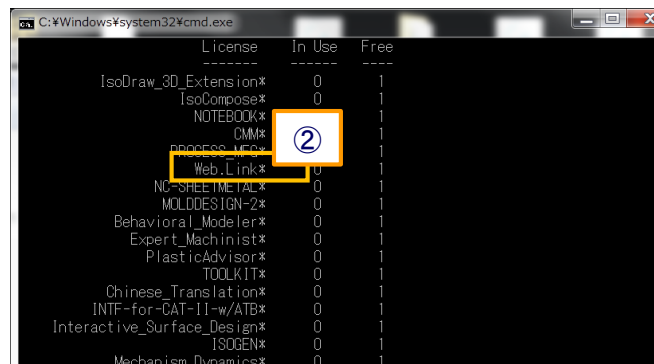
C:¥Windows¥system32¥cmd.exe

| License | In Use | Free |
|---|---|---|
| ------- | ------ | ---- |
| IsoDraw_3D_Extension* | 0 | 1 |
| IsoCompose* | 0 | 1 |
| NOTEBOOK* | 0 | 1 |
| CMM* | 0 | 1 |
| PROCESS_MFG* | 0 | 1 |
| Web.Link* | 0 | 1 |
| NC-SHEETMETAL* | 0 | 1 |
| MOLDDESIGN-2* | 0 | 1 |
| Behavioral_Modeler* | 0 | 1 |
| Expert_Machinist* | 0 | 1 |
| PlasticAdvisor* | 0 | 1 |
| TOOLKIT* | 0 | 1 |
| Chinese_Translation* | 0 | 1 |
| INTF-for-CAT-II-w/ATB* | 0 | 1 |
| Interactive_Surface_Design* | 0 | 1 |
| ISOGEN* | 0 | 1 |
| Mechanism_Dynamics* | 0 | 1 |

②